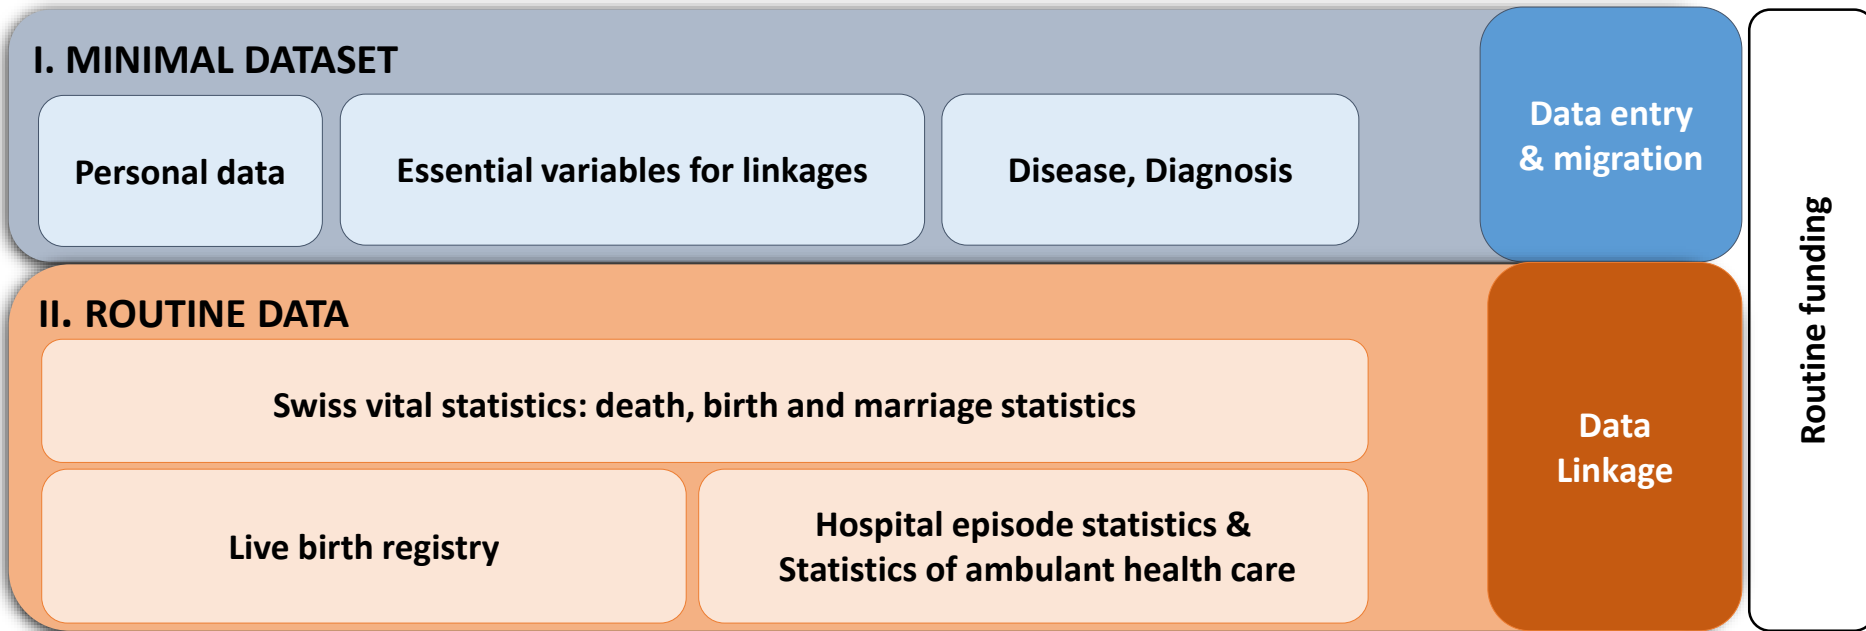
I. MINIMAL DATASET

Personal data

Essential variables for linkages

Disease, Diagnosis

Data entry & migration

II. ROUTINE DATA

Swiss vital statistics: death, birth and marriage statistics

Live birth registry

Hospital episode statistics & Statistics of ambulant health care

Data Linkage

Routine funding